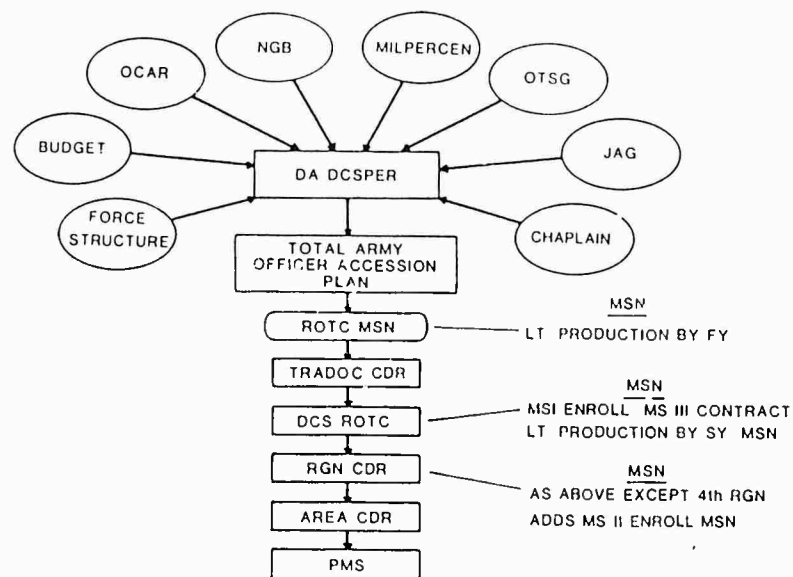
NGB

MILPERCEN

OCAR

OTSG

BUDGET

JAG

DA DCSPER

FORCE STRUCTURE

CHAPLAIN

TOTAL ARMY OFFICER ACCESSION PLAN

ROTC MSN

MSN
LT PRODUCTION BY FY

TRADOC CDR

DCS ROTC

MSN
MSI ENROLL MS III CONTRACT
LT PRODUCTION BY SY MSN

RGN CDR

MSN
AS ABOVE EXCEPT 4th RGN
ADDS MS II ENROLL MSN

AREA CDR

PMS